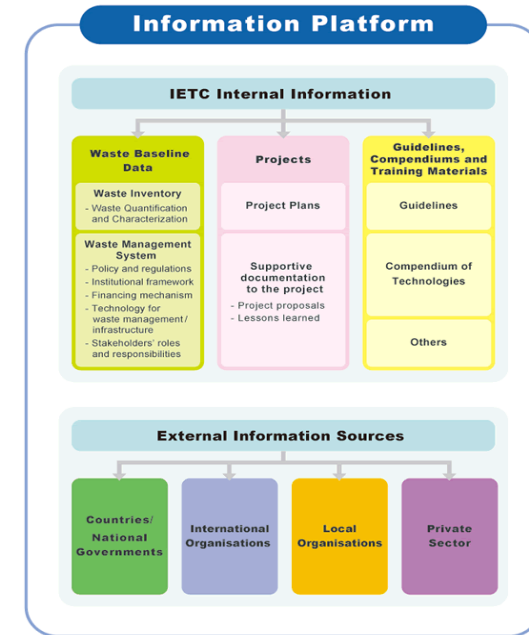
Information Platform

IETC Internal Information

Waste Baseline Data

Waste Inventory
- Waste Quantification and Characterization

Waste Management System
- Policy and regulations
- Institutional framework
- Financing mechanism
- Technology for waste management/ infrastructure
- Stakeholders' roles and responsibilities

Projects

Project Plans

Supportive documentation to the project
- Project proposals
- Lessons learned

Guidelines, Compendiums and Training Materials

Guidelines

Compendium of Technologies

Others

External Information Sources

Countries/ National Governments

International Organisations

Local Organisations

Private Sector